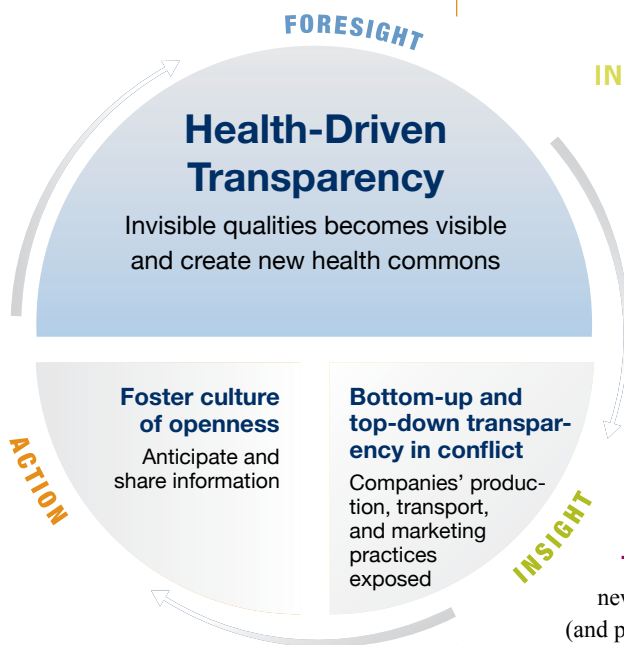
FORESIGHT

IN

Health-Driven Transparency

Invisible qualities becomes visible and create new health commons

Foster culture of openness

Anticipate and share information

Bottom-up and top-down transparency in conflict

Companies' production, transport, and marketing practices exposed

ACTION

INSIGHT

nev

(and p